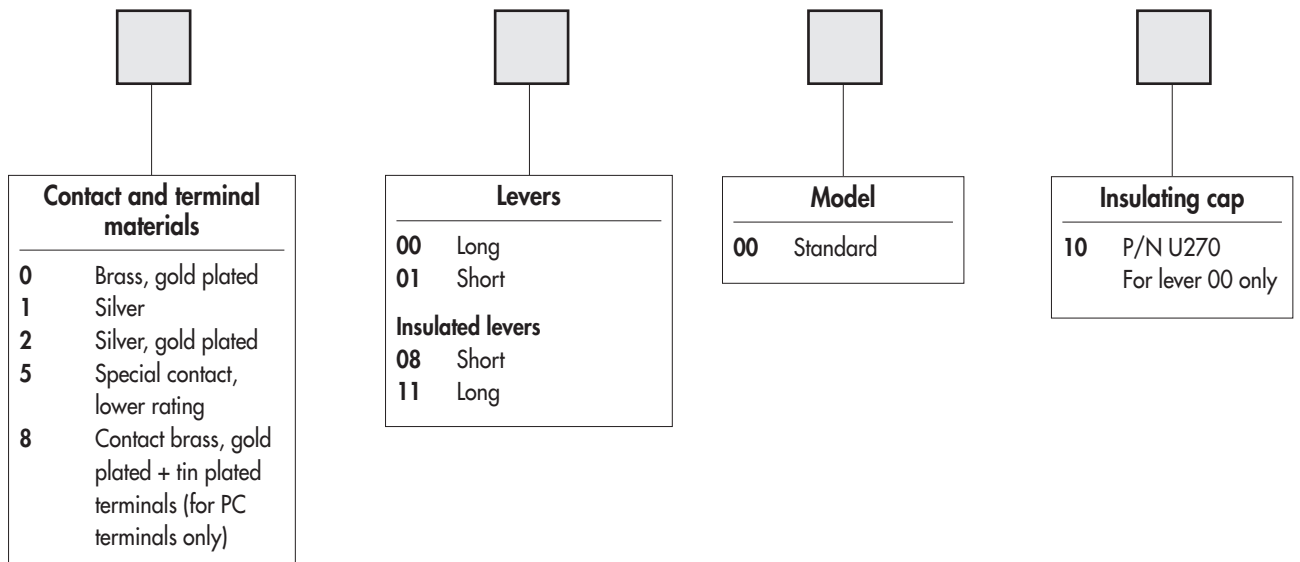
Contact and terminal materials

**0** Brass, gold plated
**1** Silver
**2** Silver, gold plated
**5** Special contact, lower rating
**8** Contact brass, gold plated + tin plated terminals (for PC terminals only)

Levers

**00** Long
**01** Short

Insulated levers
**08** Short
**11** Long

Model

**00** Standard

Insulating cap

**10** P/N U270
For lever 00 only